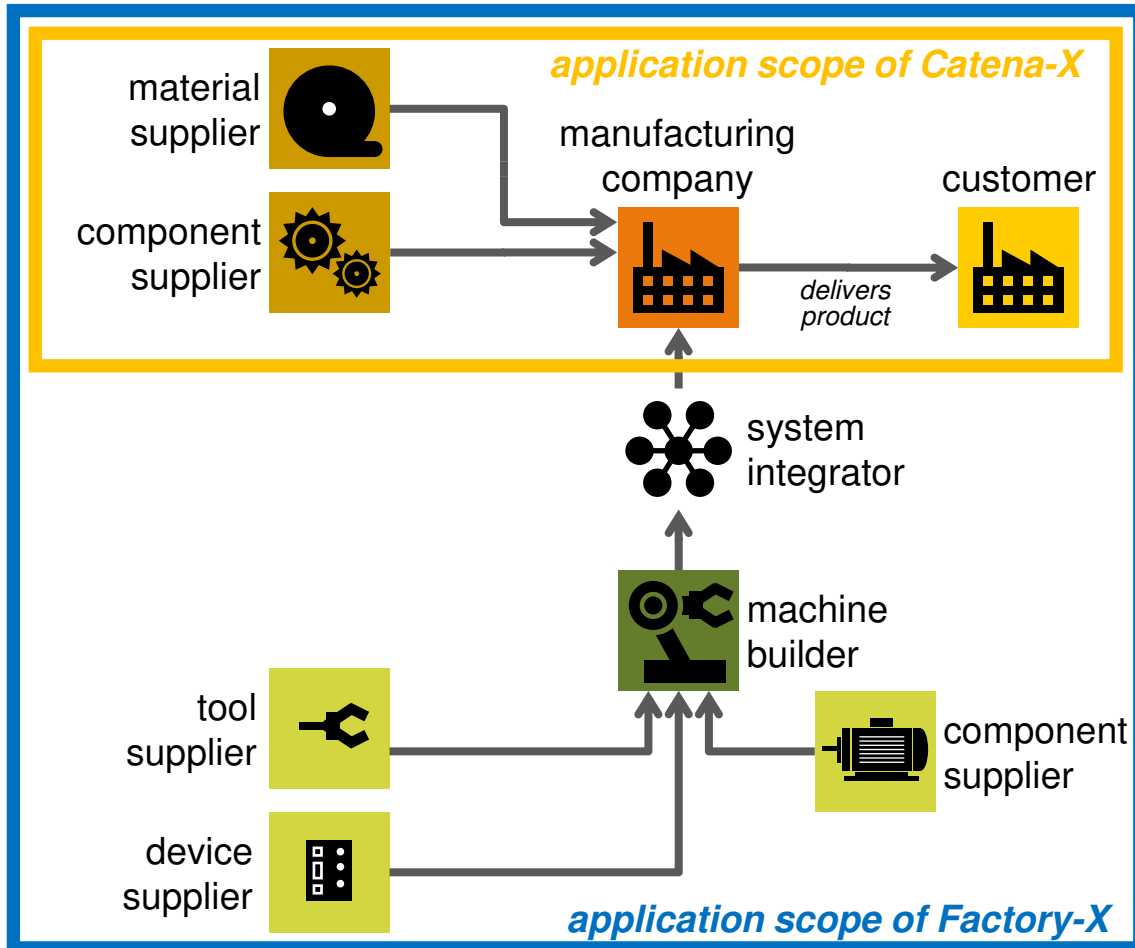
application scope of Catena-X

material supplier

component supplier

manufacturing company

customer

delivers product

system integrator

machine builder

tool supplier

component supplier

device supplier

application scope of Factory-X